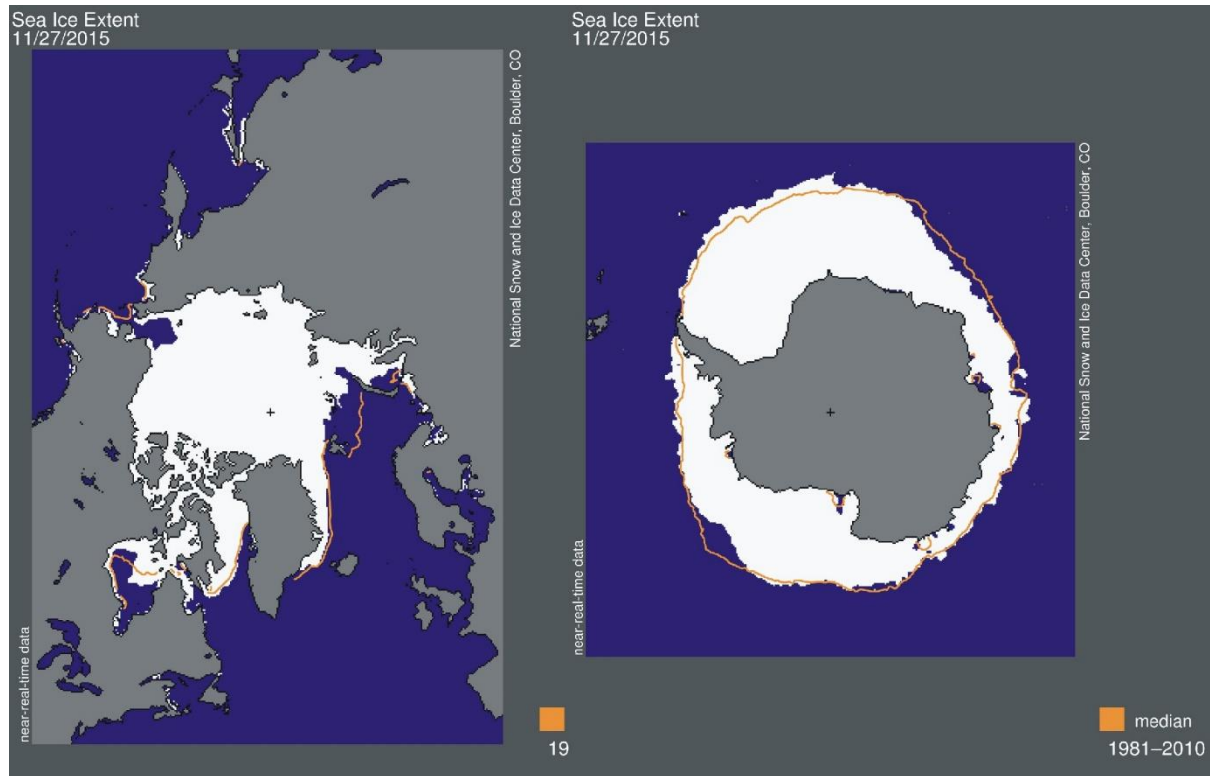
Sea Ice Extent
11/27/2015

National Snow and Ice Data Center, Boulder, CO

near-real-time data

19

Sea Ice Extent
11/27/2015

National Snow and Ice Data Center, Boulder, CO

near-real-time data

median
1981–2010